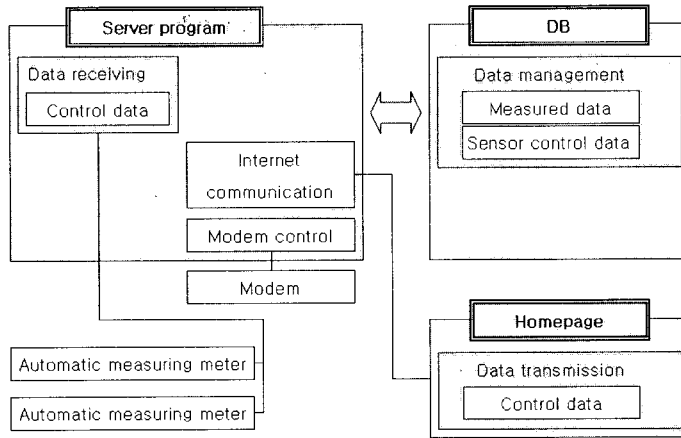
Server program

Data receiving

Control data

Internet communication

Modem control

Modem

DB

Data management

Measured data

Sensor control data

Homepage

Data transmission

Control data

Automatic measuring meter

Automatic measuring meter